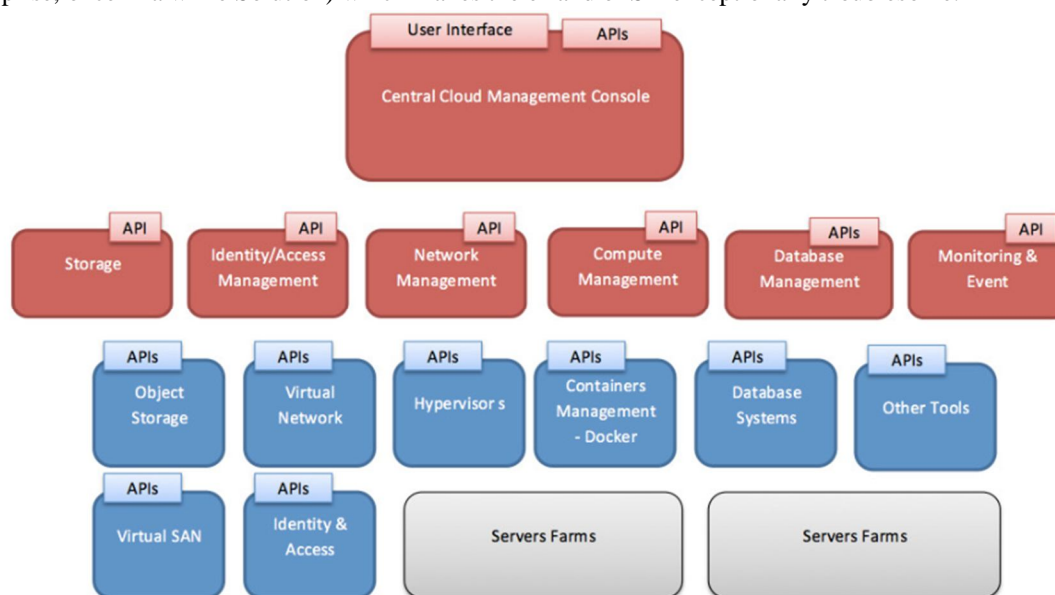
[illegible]

User Interface

APIs

Central Cloud Management Console

API

Storage

API

Identity/Access Management

API

Network Management

API

Compute Management

APIs

Database Management

API

Monitoring & Event

APIs

Object Storage

APIs

Virtual Network

APIs

Hypervisor s

APIs

Containers Management - Docker

APIs

Database Systems

APIs

Other Tools

APIs

Virtual SAN

APIs

Identity & Access

Servers Farms

Servers Farms